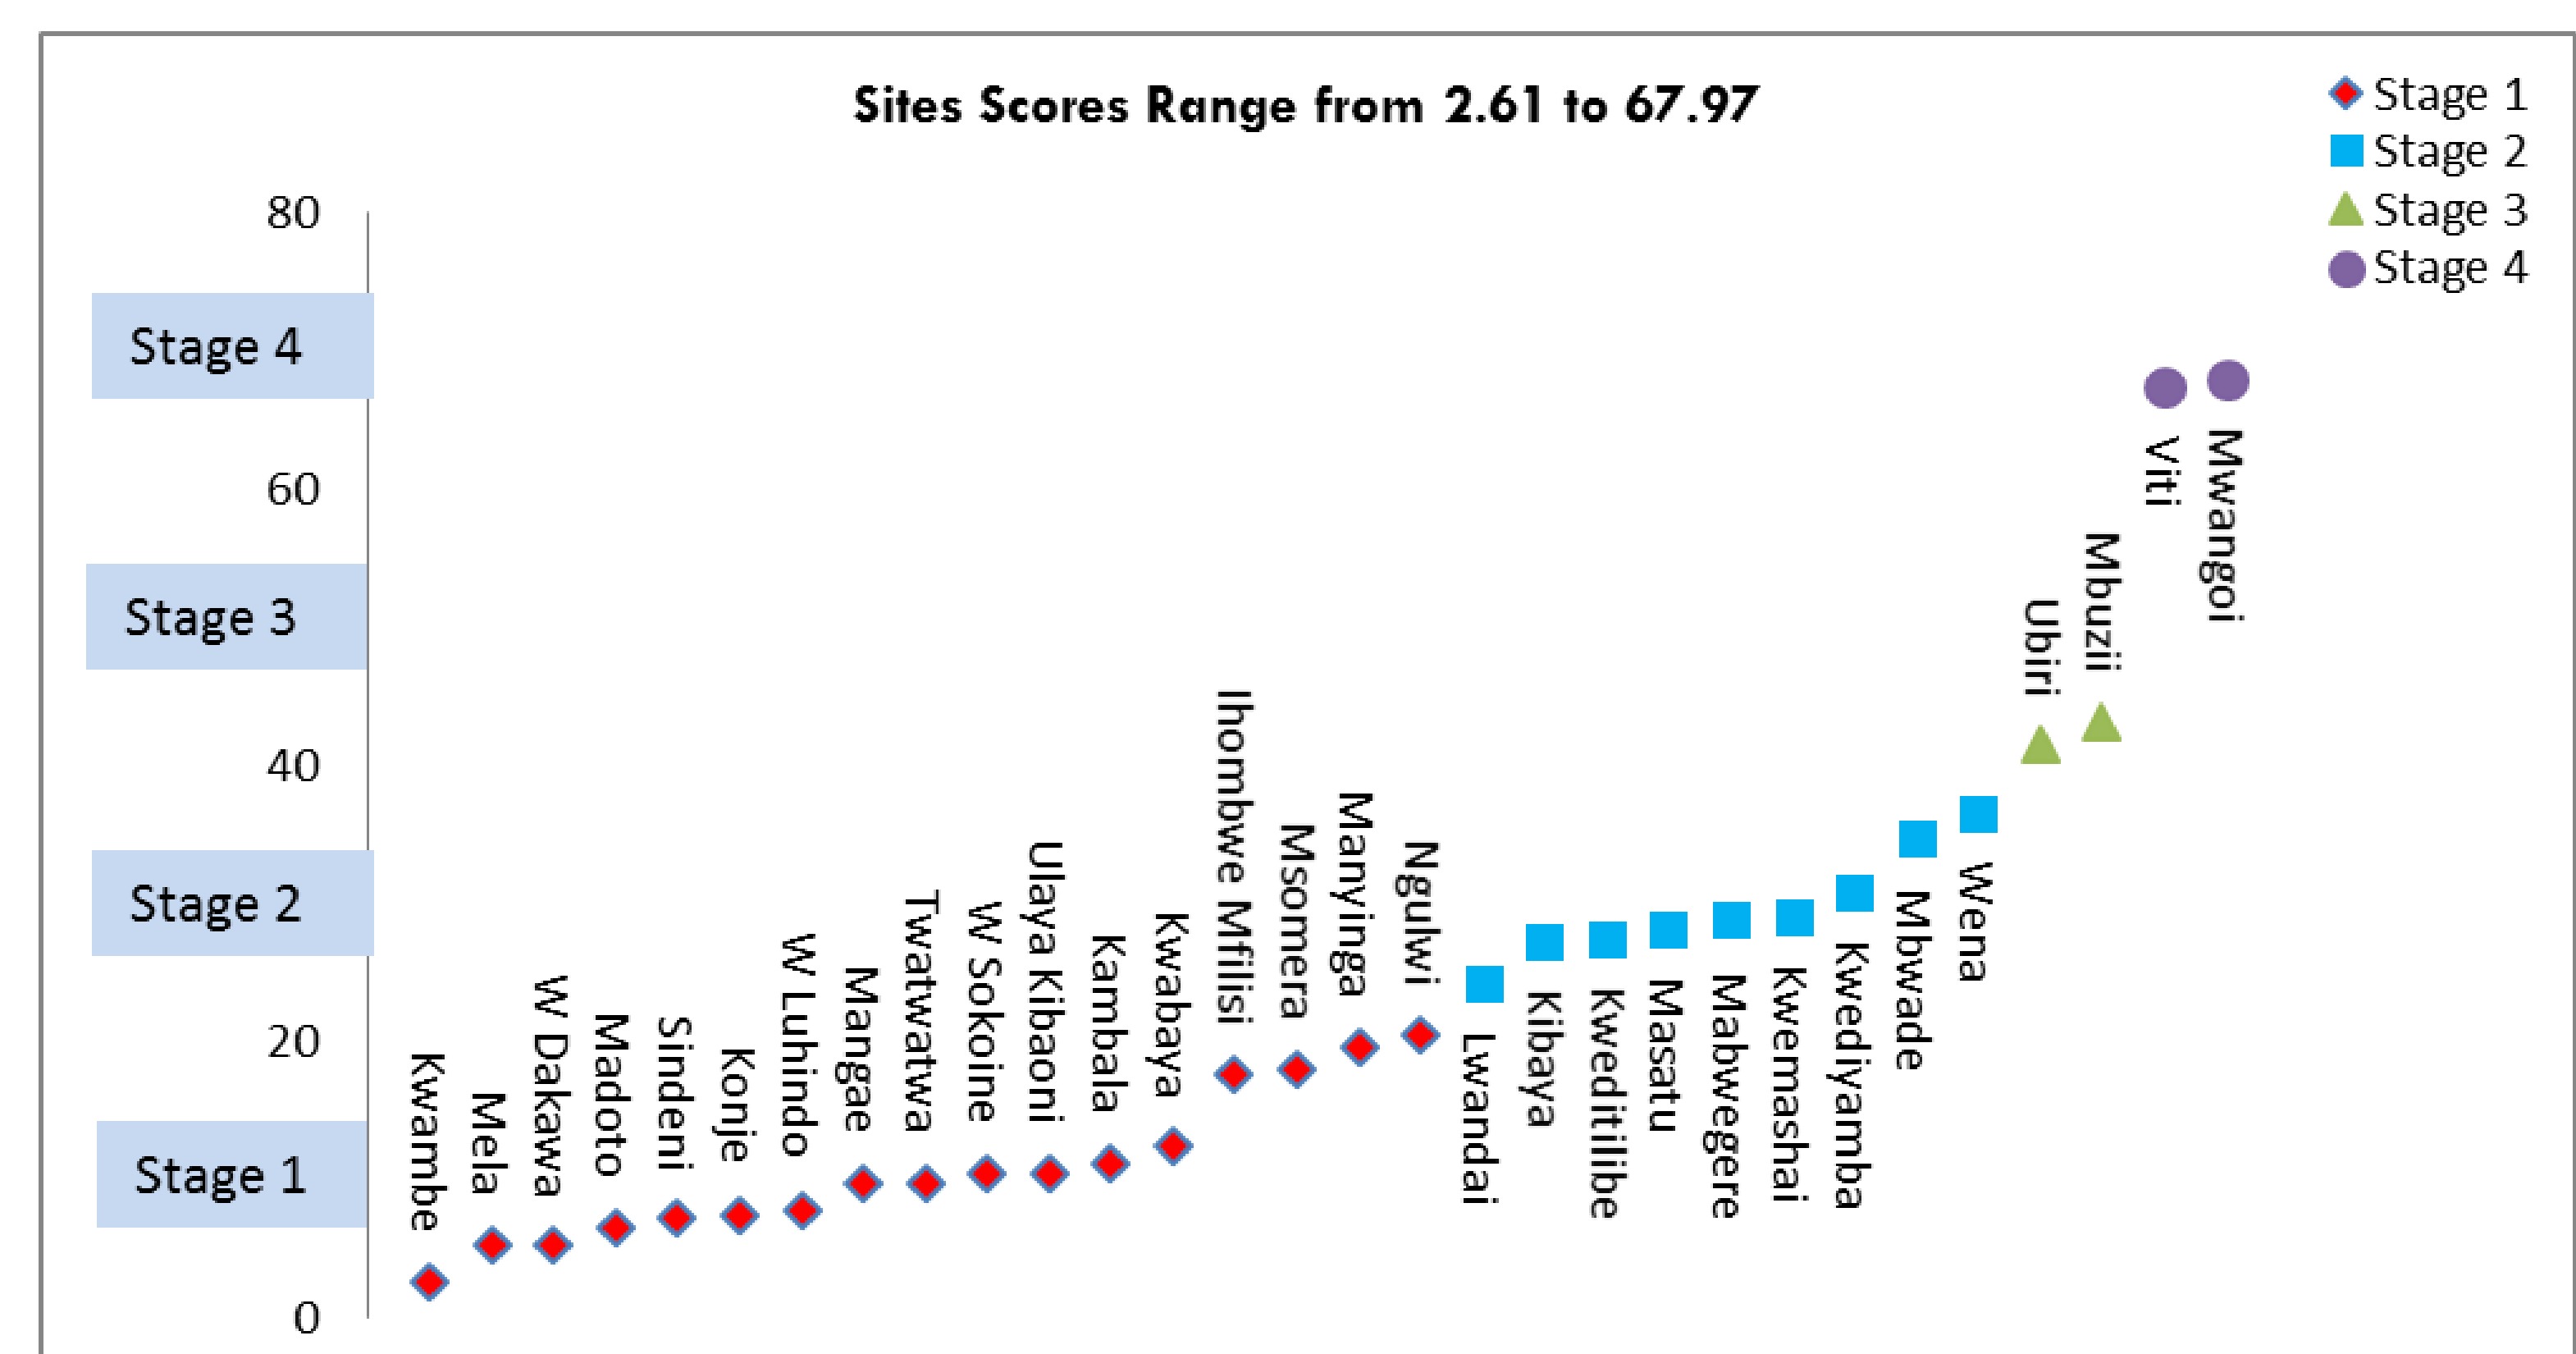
Sites Scores Range from 2.61 to 67.97

Stage 1
Stage 2
Stage 3
Stage 4

80
Stage 4
60
Stage 3
40
Stage 2
20
Stage 1
0

Kwambe
Mela
W Dakawa
Madoto
Sindeni
Konje
W Luhindo
Mangae
Twatwatwa
W Sokoine
Ulaya Kibaoni
Kambala
Kwabaya
Ihombwe Mfilisi
Msomera
Manyinga
Ngulwi
Lwandai
Kibaya
Kweditilibe
Masatu
Mabwegere
Kwemashai
Kwediyamba
Mbwade
Wena
Ubiri
Mbuzii
Viti
Mwangoi